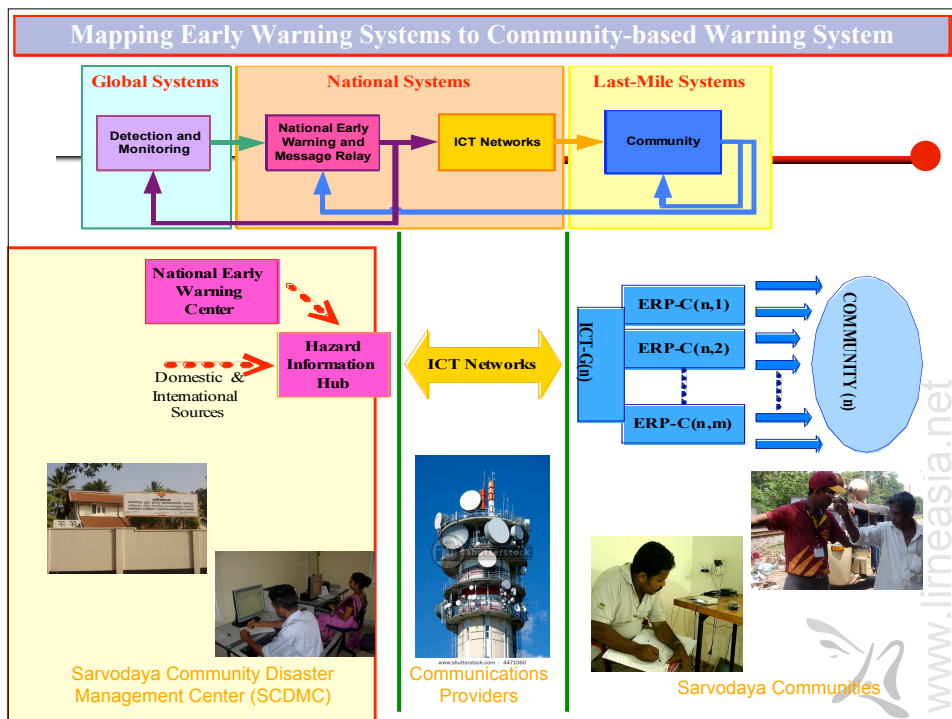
Mapping Early Warning Systems to Community-based Warning System

Global Systems

National Systems

Last-Mile Systems

Detection and Monitoring

National Early Warning and Message Relay

ICT Networks

Community

National Early Warning Center

Hazard Information Hub

Domestic & International Sources

ICT Networks

ICT-G(n)

ERP-C(n,1)

ERP-C(n,2)

ERP-C(n,m)

COMMUNITY (n)

shutterstock

www.shutterstock.com · 4471060

Sarvodaya Community Disaster Management Center (SCDMC)

Communications Providers

Sarvodaya Communities

www.lirneasia.net